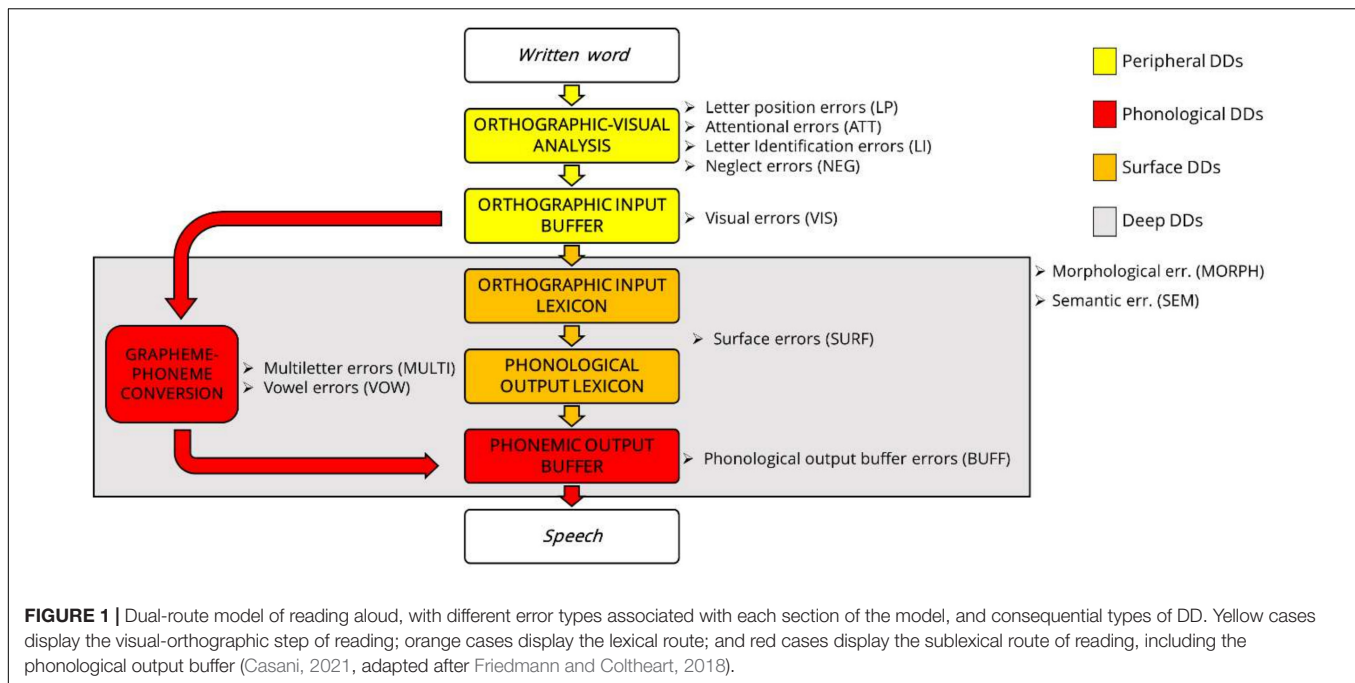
Written word

Peripheral DDs

Phonological DDs

Surface DDs

Deep DDs

ORTHOGRAPHIC-VISUAL ANALYSIS

➢ Letter position errors (LP)
➢ Attentional errors (ATT)
➢ Letter Identification errors (LI)
➢ Neglect errors (NEG)

ORTHOGRAPHIC INPUT BUFFER

➢ Visual errors (VIS)

ORTHOGRAPHIC INPUT LEXICON

➢ Morphological err. (MORPH)
➢ Semantic err. (SEM)

➢ Surface errors (SURF)

GRAPHEME-PHONEME CONVERSION

➢ Multiletter errors (MULTI)
➢ Vowel errors (VOW)

PHONOLOGICAL OUTPUT LEXICON

PHONEMIC OUTPUT BUFFER

➢ Phonological output buffer errors (BUFF)

Speech

FIGURE 1 | Dual-route model of reading aloud, with different error types associated with each section of the model, and consequential types of DD. Yellow cases display the visual-orthographic step of reading; orange cases display the lexical route; and red cases display the sublexical route of reading, including the phonological output buffer (Casani, 2021, adapted after Friedmann and Coltheart, 2018).